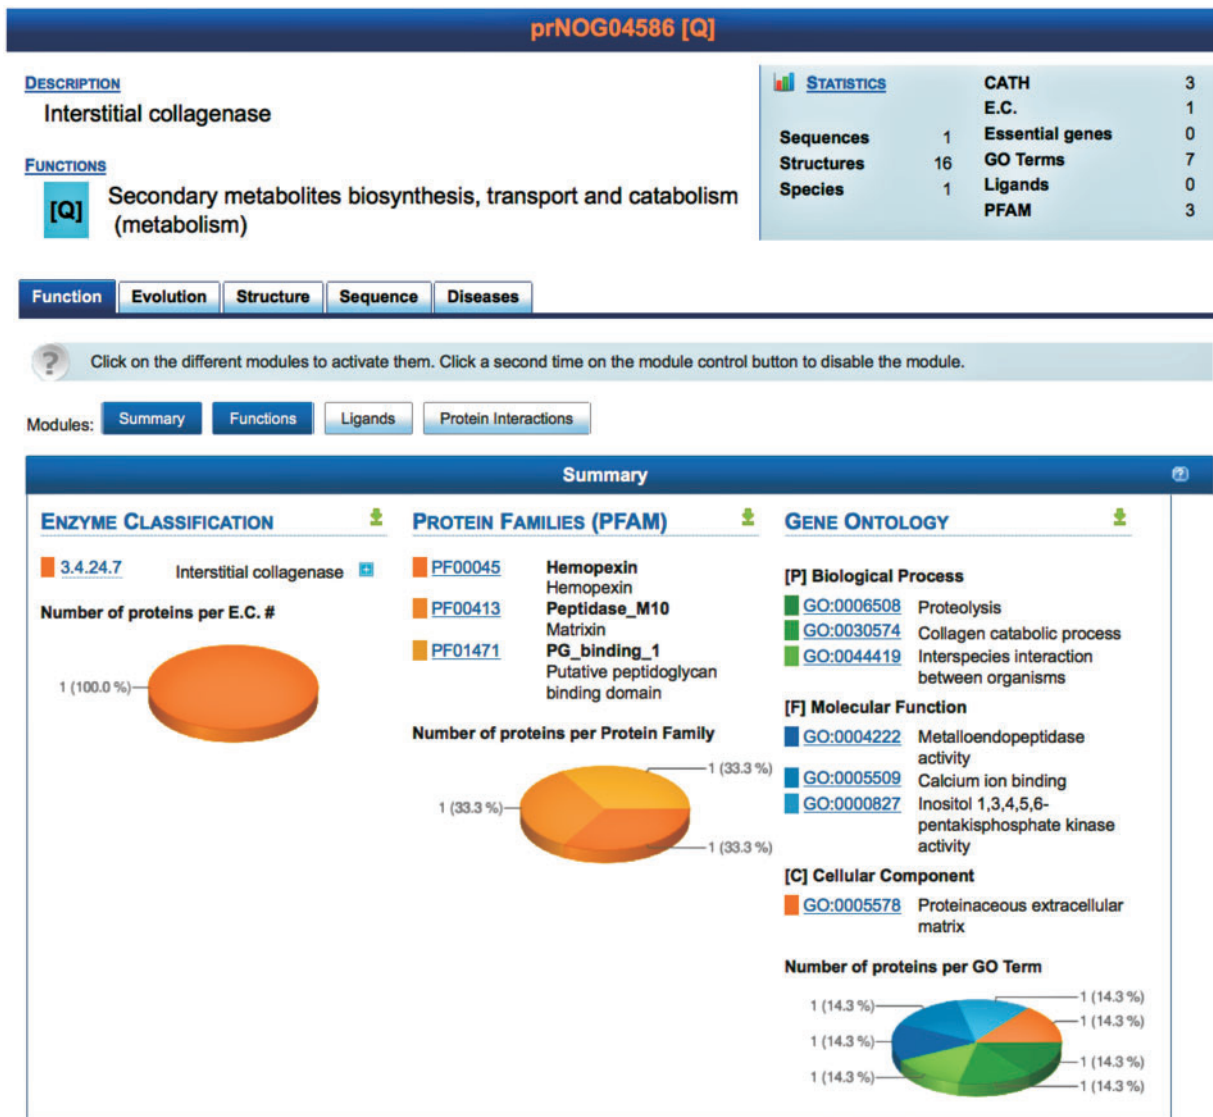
prNOG04586 [Q]

DESCRIPTION
Interstitial collagenase

FUNCTIONS
[Q] Secondary metabolites biosynthesis, transport and catabolism (metabolism)

STATISTICS

| | | | |
|---|---|---|---|
| | | CATH | 3 |
| | | E.C. | 1 |
| Sequences | 1 | Essential genes | 0 |
| Structures | 16 | GO Terms | 7 |
| Species | 1 | Ligands | 0 |
| | | PFAM | 3 |

Function | Evolution | Structure | Sequence | Diseases

Click on the different modules to activate them. Click a second time on the module control button to disable the module.

Modules: Summary | Functions | Ligands | Protein Interactions

Summary

ENZYME CLASSIFICATION
3.4.24.7 Interstitial collagenase
Number of proteins per E.C. #
1 (100.0 %)

PROTEIN FAMILIES (PFAM)
PF00045 Hemopexin
Hemopexin
PF00413 Peptidase_M10
Matrixin
PF01471 PG_binding_1
Putative peptidoglycan binding domain
Number of proteins per Protein Family
1 (33.3 %)
1 (33.3 %)
1 (33.3 %)

GENE ONTOLOGY
[P] Biological Process
GO:0006508 Proteolysis
GO:0030574 Collagen catabolic process
GO:0044419 Interspecies interaction between organisms
[F] Molecular Function
GO:0004222 Metalloendopeptidase activity
GO:0005509 Calcium ion binding
GO:0000827 Inositol 1,3,4,5,6-pentakisphosphate kinase activity
[C] Cellular Component
GO:0005578 Proteinaceous extracellular matrix
Number of proteins per GO Term
1 (14.3 %)
1 (14.3 %)
1 (14.3 %)
1 (14.3 %)
1 (14.3 %)
1 (14.3 %)
1 (14.3 %)